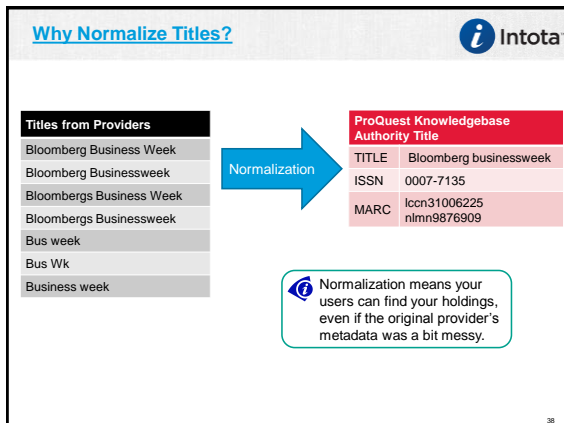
Why Normalize Titles?

Intota

| Titles from Providers |
|---|
| Bloomberg Business Week |
| Bloomberg Businessweek |
| Bloombergs Business Week |
| Bloombergs Businessweek |
| Bus week |
| Bus Wk |
| Business week |

Normalization

| ProQuest Knowledgebase Authority Title | |
|---|---|
| TITLE | Bloomberg businessweek |
| ISSN | 0007-7135 |
| MARC | lccn31006225 nlmn9876909 |

Normalization means your users can find your holdings, even if the original provider's metadata was a bit messy.

38